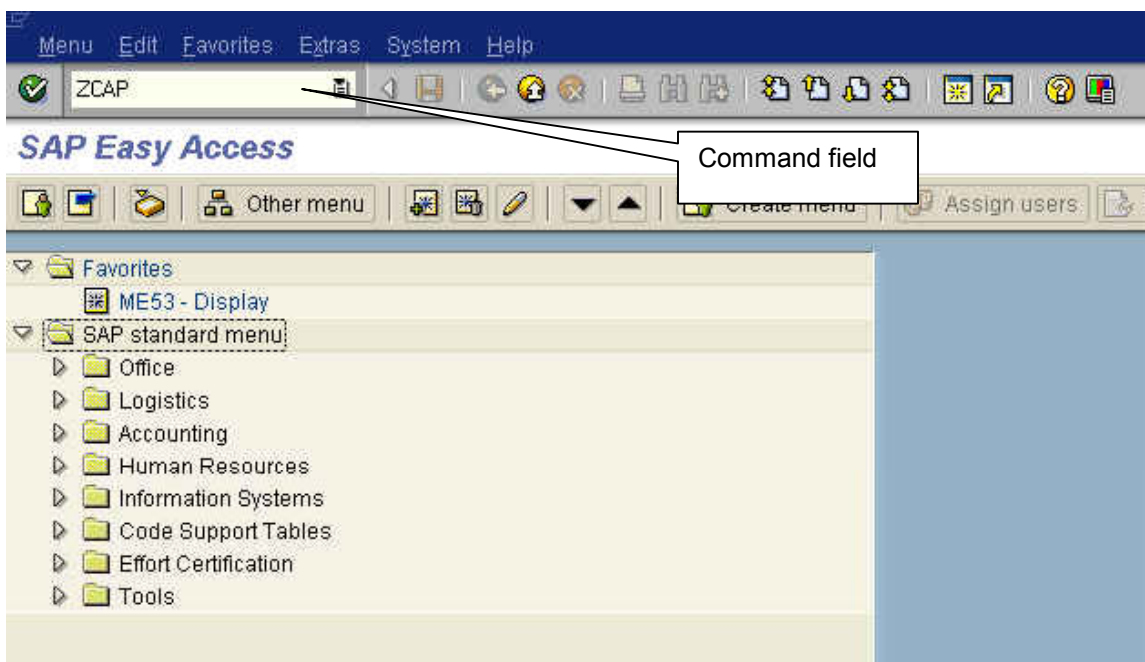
Menu Edit Favorites Extras System Help

ZCAP

SAP Easy Access

Command field

Other menu

Create menu

Assign users

Favorites

ME53 - Display

SAP standard menu

Office

Logistics

Accounting

Human Resources

Information Systems

Code Support Tables

Effort Certification

Tools